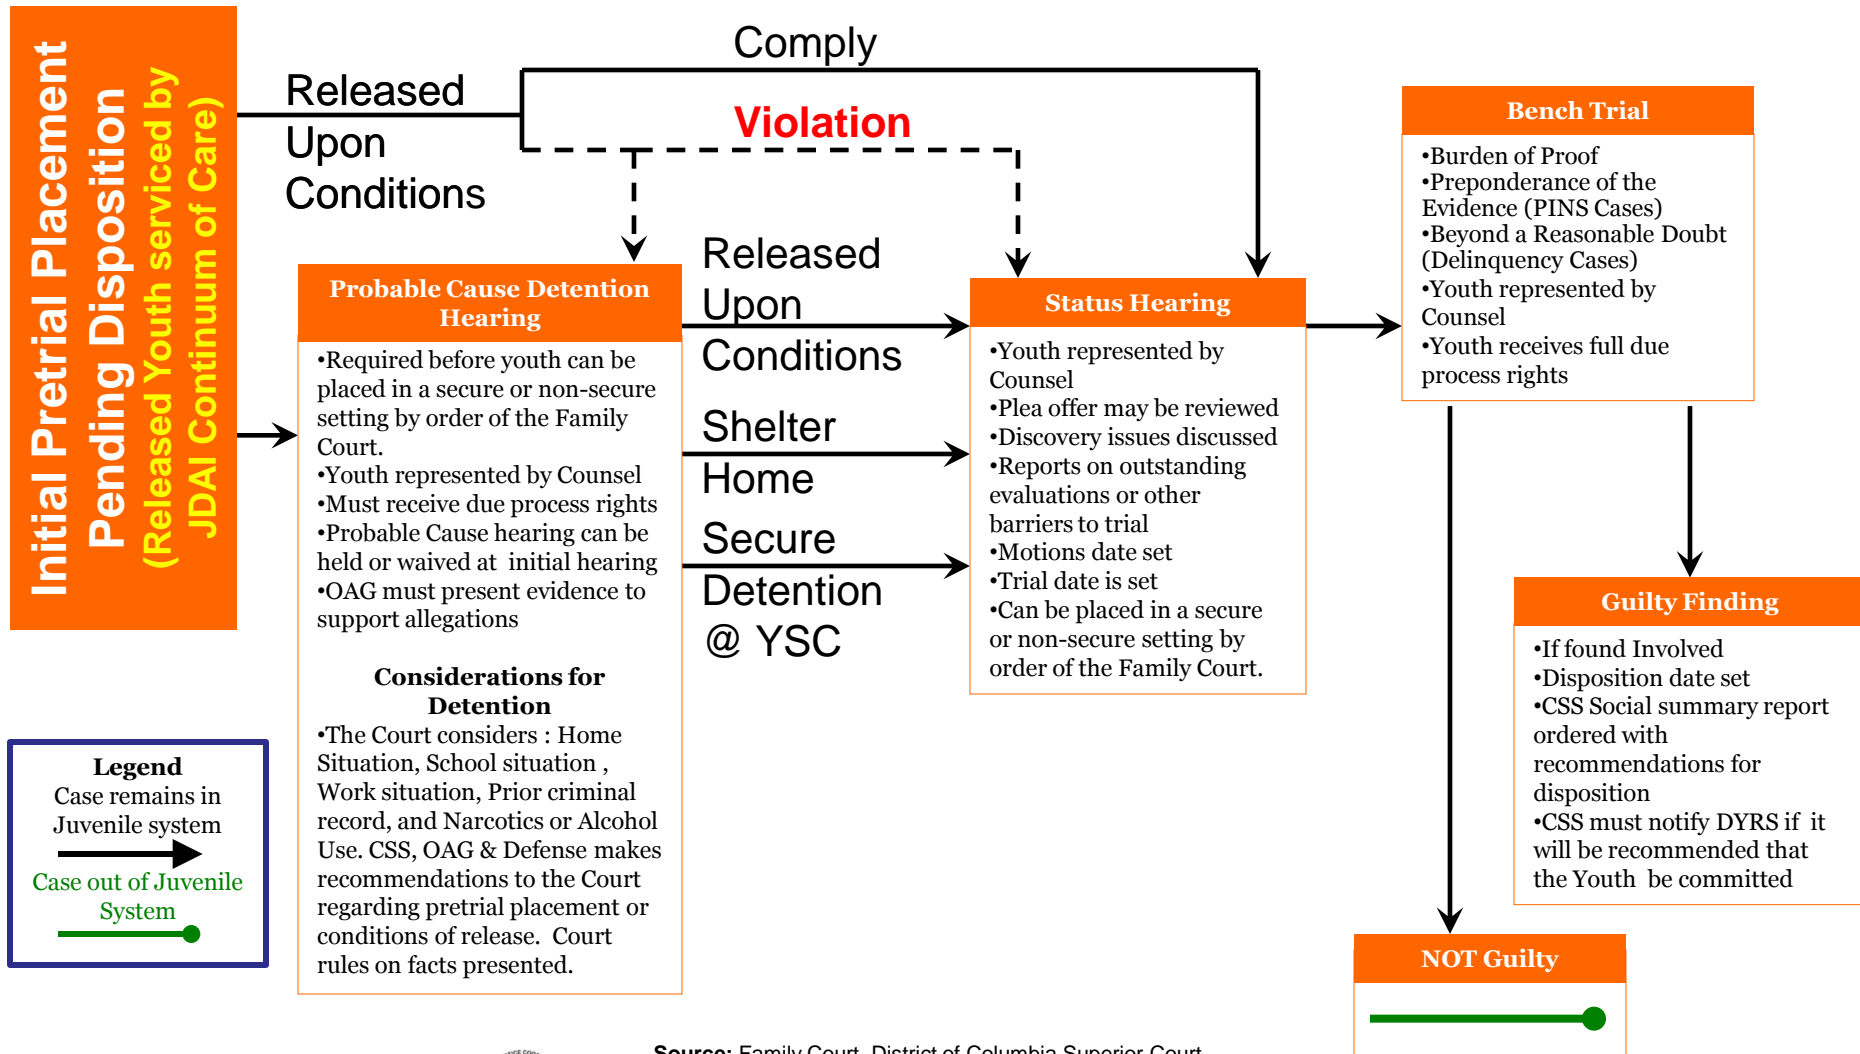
Initial Pretrial Placement Pending Disposition (Released Youth serviced by JDAI Continuum of Care)

Released Upon Conditions

Comply

Violation

Probable Cause Detention Hearing

•Required before youth can be placed in a secure or non-secure setting by order of the Family Court.
•Youth represented by Counsel
•Must receive due process rights
•Probable Cause hearing can be held or waived at initial hearing
•OAG must present evidence to support allegations

Considerations for Detention
•The Court considers : Home Situation, School situation , Work situation, Prior criminal record, and Narcotics or Alcohol Use. CSS, OAG & Defense makes recommendations to the Court regarding pretrial placement or conditions of release. Court rules on facts presented.

Released Upon Conditions

Shelter Home

Secure Detention @ YSC

Status Hearing

•Youth represented by Counsel
•Plea offer may be reviewed
•Discovery issues discussed
•Reports on outstanding evaluations or other barriers to trial
•Motions date set
•Trial date is set
•Can be placed in a secure or non-secure setting by order of the Family Court.

Bench Trial

•Burden of Proof
•Preponderance of the Evidence (PINS Cases)
•Beyond a Reasonable Doubt (Delinquency Cases)
•Youth represented by Counsel
•Youth receives full due process rights

Guilty Finding

•If found Involved
•Disposition date set
•CSS Social summary report ordered with recommendations for disposition
•CSS must notify DYRS if it will be recommended that the Youth be committed

NOT Guilty

Legend
Case remains in Juvenile system
Case out of Juvenile System

Source: Family Court, District of Columbia Superior Court